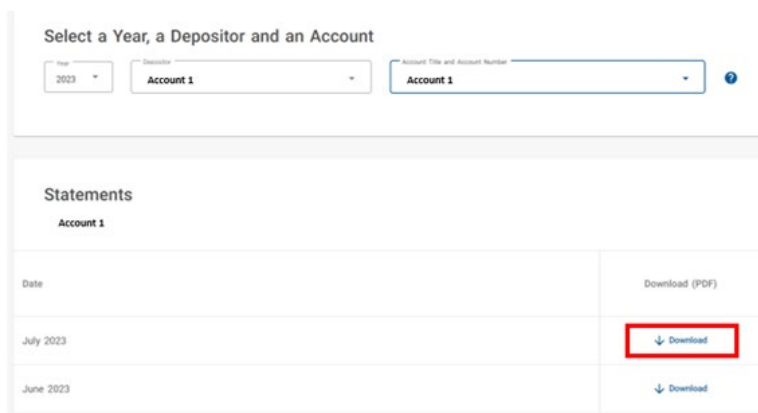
Select a Year, a Depositor and an Account

Year
2023

Depositor
Account 1

Account Title and Account Number
Account 1

Statements

Account 1

| Date | Download (PDF) |
|---|---|
| July 2023 | Download |
| June 2023 | Download |